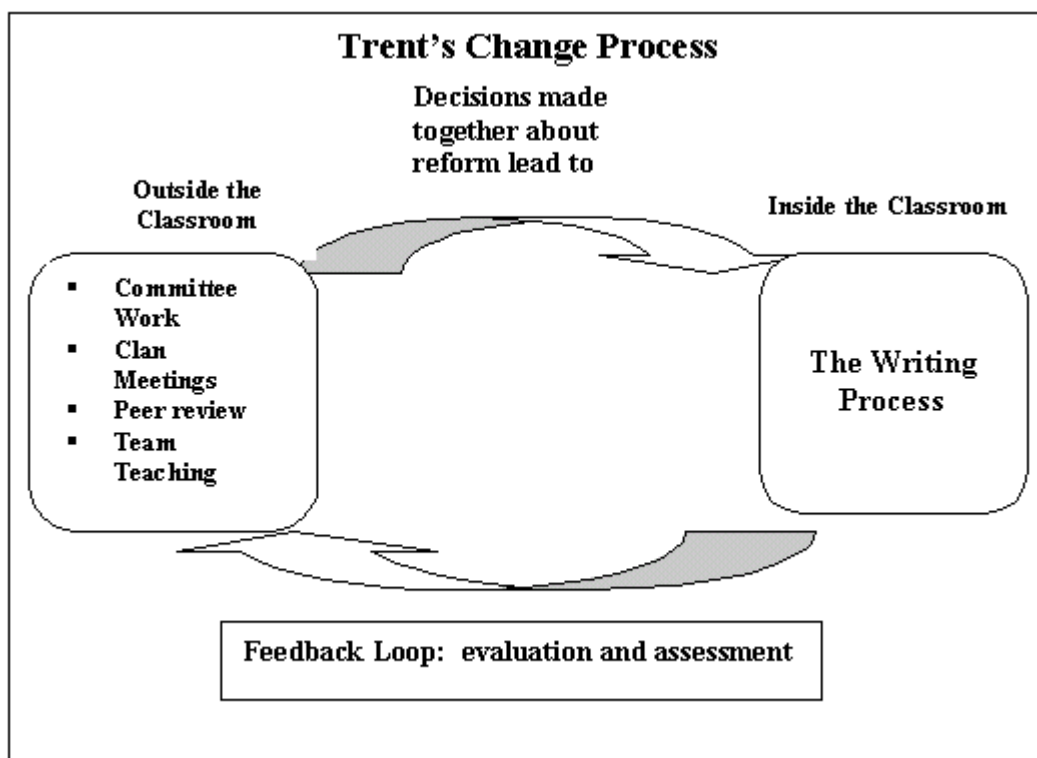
Trent's Change Process

Decisions made together about reform lead to

Outside the Classroom

Inside the Classroom

- Committee Work
- Clan Meetings
- Peer review
- Team Teaching

The Writing Process

Feedback Loop: evaluation and assessment